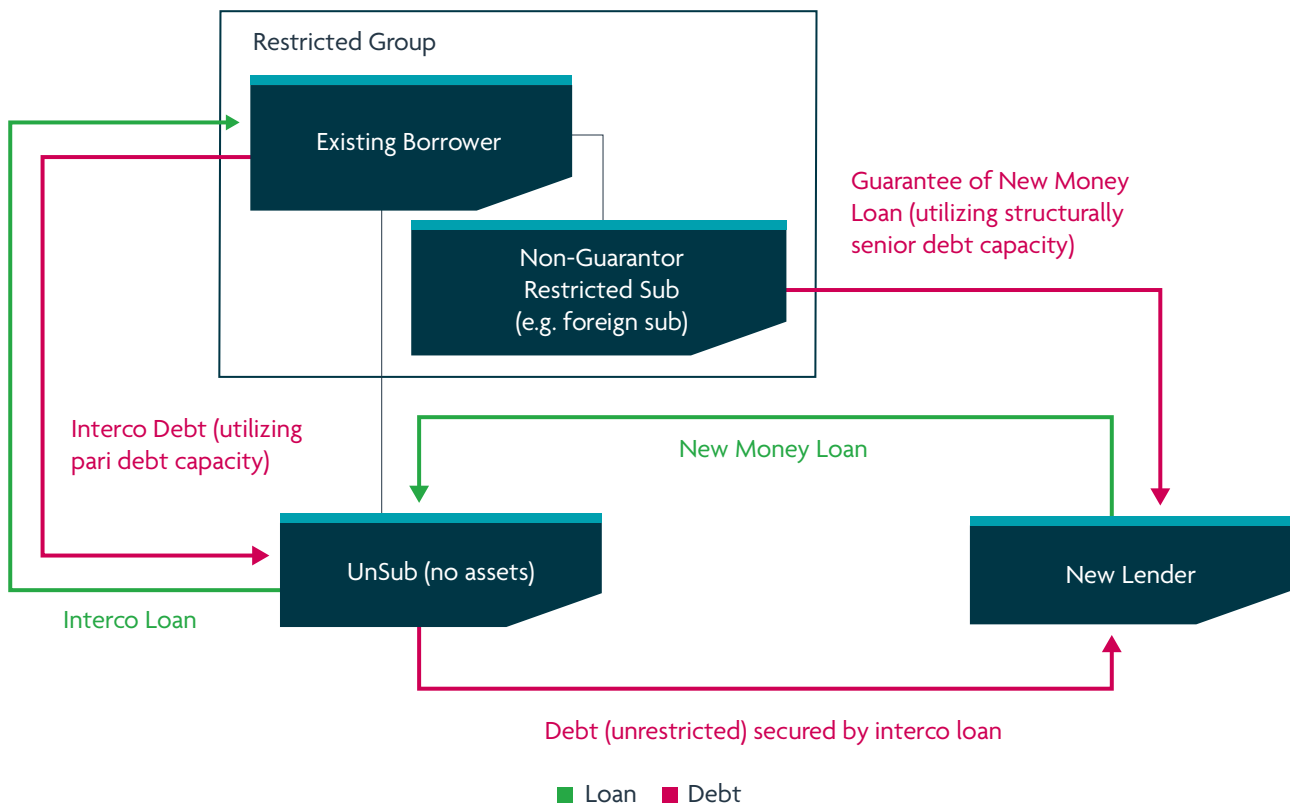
Restricted Group

Existing Borrower

Non-Guarantor Restricted Sub (e.g. foreign sub)

Guarantee of New Money Loan (utilizing structurally senior debt capacity)

Interco Debt (utilizing pari debt capacity)

New Money Loan

UnSub (no assets)

New Lender

Interco Loan

Debt (unrestricted) secured by interco loan

Loan Debt